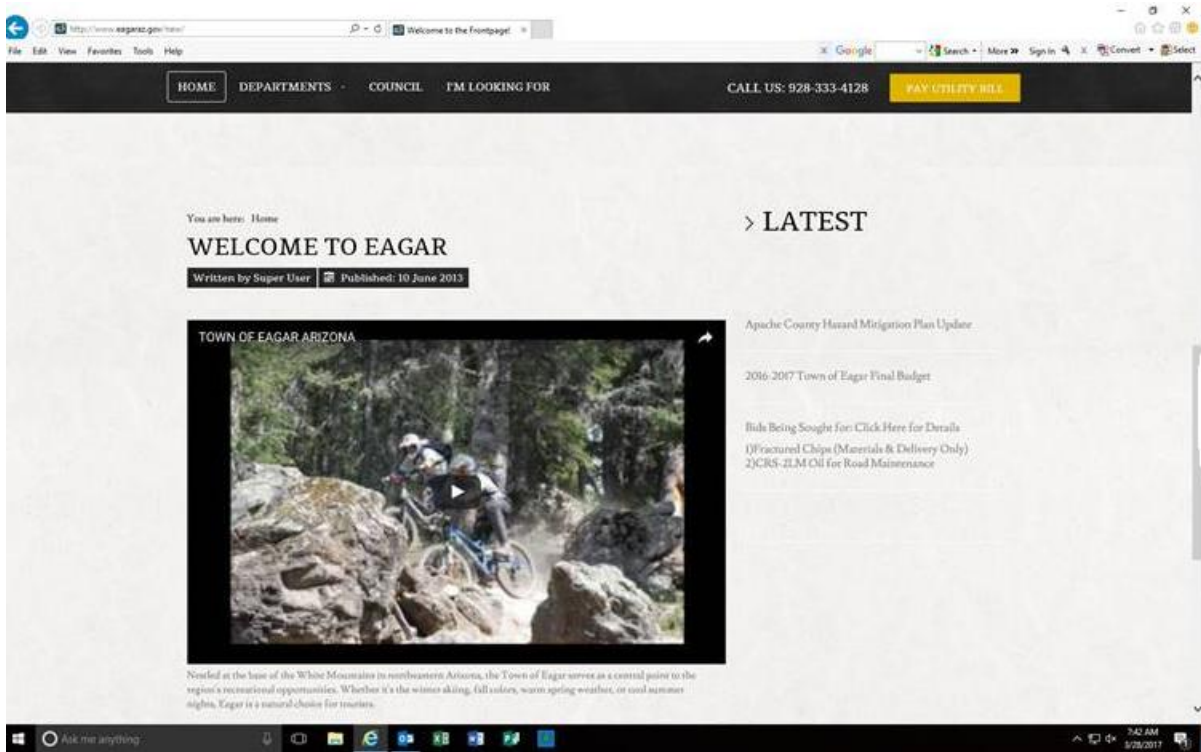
http://www.eagaraz.gov/new/
Welcome to the Frontpage!
File Edit View Favorites Tools Help
Google
Search More Sign In Convert Select

HOME DEPARTMENTS COUNCIL I'M LOOKING FOR
CALL US: 928-333-4128
PAY UTILITY BILL

You are here: Home
WELCOME TO EAGAR
Written by Super User Published: 10 June 2013

TOWN OF EAGAR ARIZONA

Nestled at the base of the White Mountains in northeastern Arizona, the Town of Eagar serves as a central point to the region's recreational opportunities. Whether it's the winter skiing, fall colors, warm spring weather, or cool summer nights, Eagar is a natural choice for tourists.

> LATEST

Apache County Hazard Mitigation Plan Update

2016-2017 Town of Eagar Final Budget

Bids Being Sought for: Click Here for Details
1)Fractured Chips (Materials & Delivery Only)
2)CRS-2LM Oil for Road Maintenance

Ask me anything
7:42 AM
3/28/2017